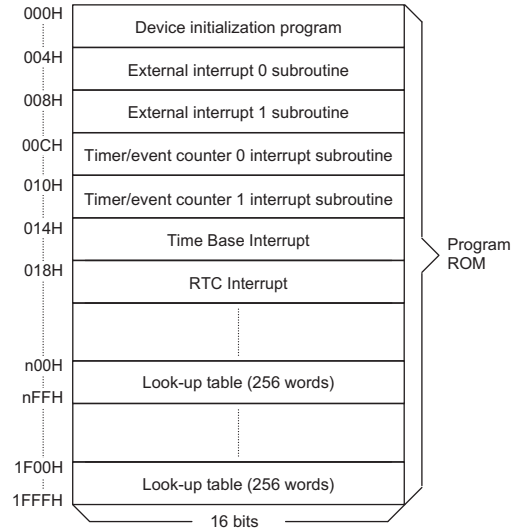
000H
Device initialization program
004H
External interrupt 0 subroutine
008H
External interrupt 1 subroutine
00CH
Timer/event counter 0 interrupt subroutine
010H
Timer/event counter 1 interrupt subroutine
014H
Time Base Interrupt
018H
RTC Interrupt
n00H
Look-up table (256 words)
nFFH
1F00H
Look-up table (256 words)
1FFFH
16 bits
Program ROM